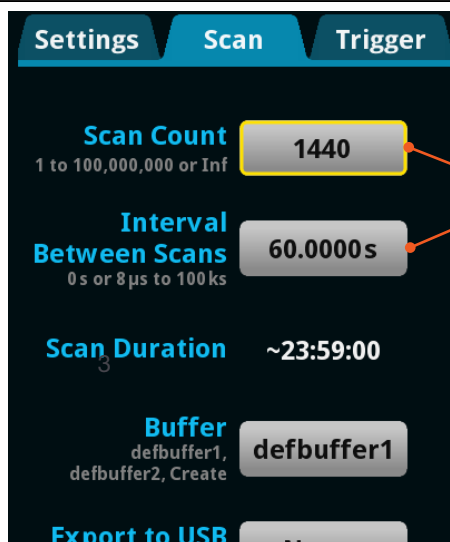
Settings
Scan
Trigger

Scan Count
1 to 100,000,000 or Inf
1440

Interval Between Scans
0 s or 8 µs to 100 ks
60.0000 s

Scan Duration
3
~23:59:00

Buffer
defbuffer1, defbuffer2, Create
defbuffer1

Export to USB
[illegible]